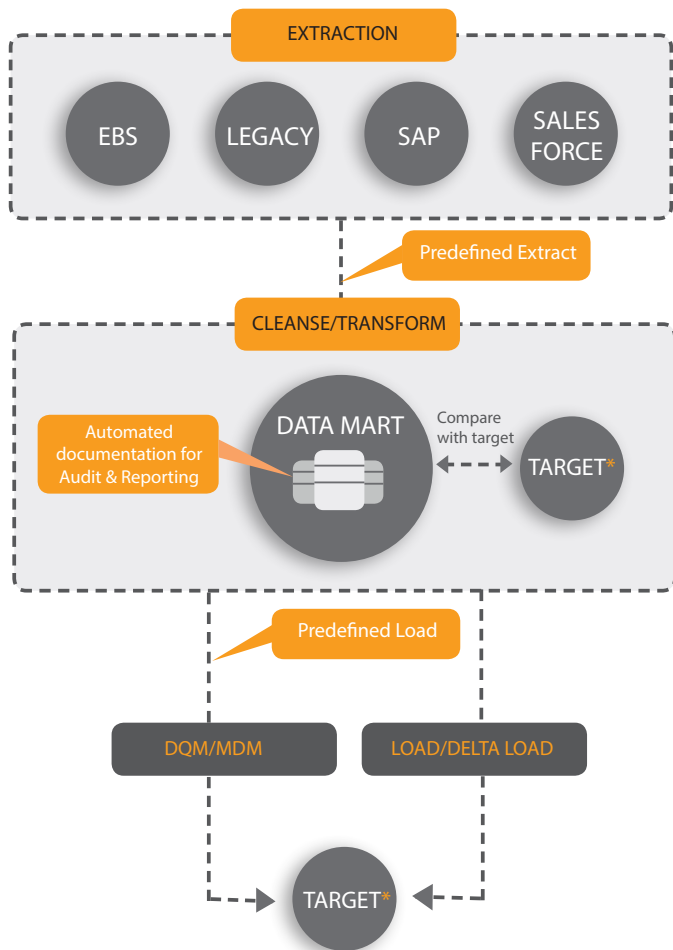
EXTRACTION

EBS

LEGACY

SAP

SALES FORCE

Predefined Extract

CLEANSE/TRANSFORM

Automated documentation for Audit & Reporting

DATA MART

Compare with target

TARGET*

Predefined Load

DQM/MDM

LOAD/DELTA LOAD

TARGET*